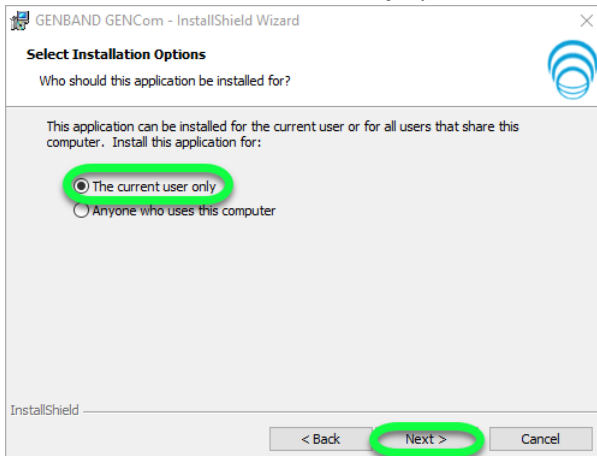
GENBAND GENCom - InstallShield Wizard

Select Installation Options

Who should this application be installed for?

This application can be installed for the current user or for all users that share this computer. Install this application for:

The current user only

Anyone who uses this computer

InstallShield

< Back

Next >

Cancel